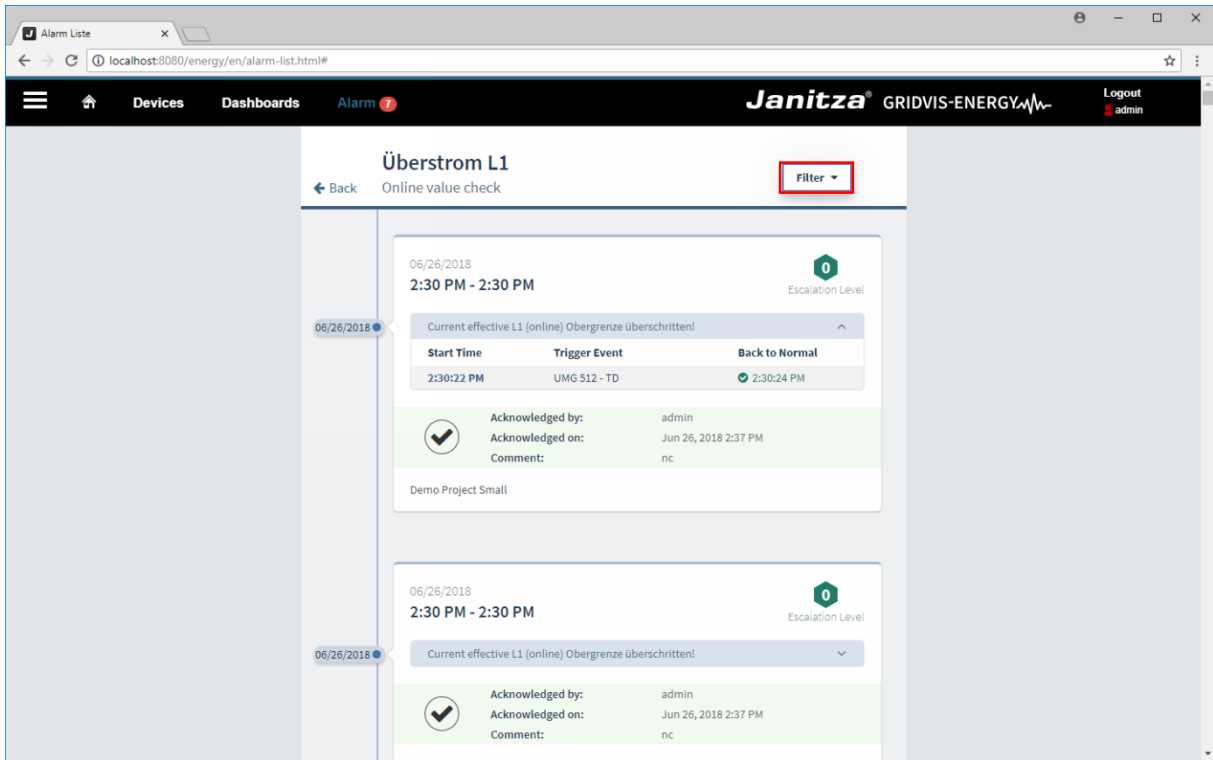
Alarm Liste ×

localhost:8080/energy/en/alarm-list.html#

Devices Dashboards Alarm 7

Janitza® GRIDVIS-ENERGY

Logout
admin

Überstrom L1
← Back Online value check

Filter ▾

06/26/2018
2:30 PM - 2:30 PM

0
Escalation Level

06/26/2018

Current effective L1 (online) Obergrenze überschritten!

| Start Time | Trigger Event | Back to Normal |
|---|---|---|
| 2:30:22 PM | UMG 512 - TD | 2:30:24 PM |

Acknowledged by: admin
Acknowledged on: Jun 26, 2018 2:37 PM
Comment: nc

Demo Project Small

06/26/2018
2:30 PM - 2:30 PM

0
Escalation Level

06/26/2018

Current effective L1 (online) Obergrenze überschritten!

Acknowledged by: admin
Acknowledged on: Jun 26, 2018 2:37 PM
Comment: nc